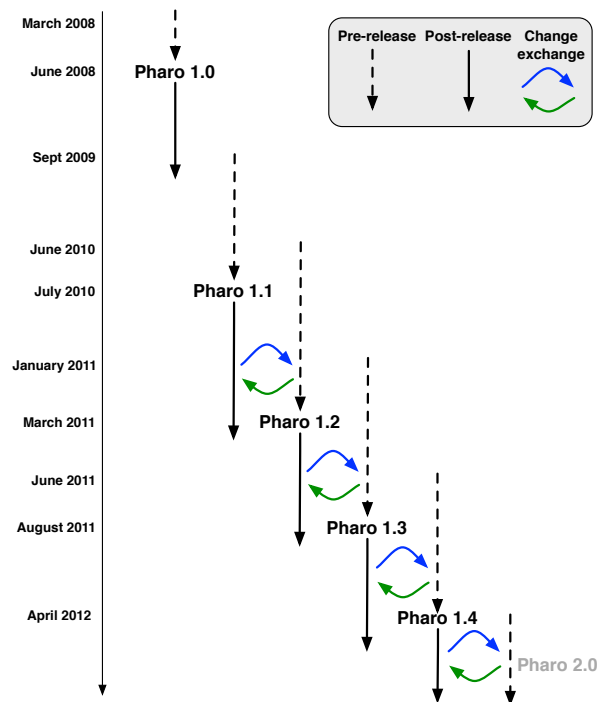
March 2008
June 2008
Sept 2009
June 2010
July 2010
January 2011
March 2011
June 2011
August 2011
April 2012

Pre-release
Post-release
Change exchange

Pharo 1.0
Pharo 1.1
Pharo 1.2
Pharo 1.3
Pharo 1.4
Pharo 2.0